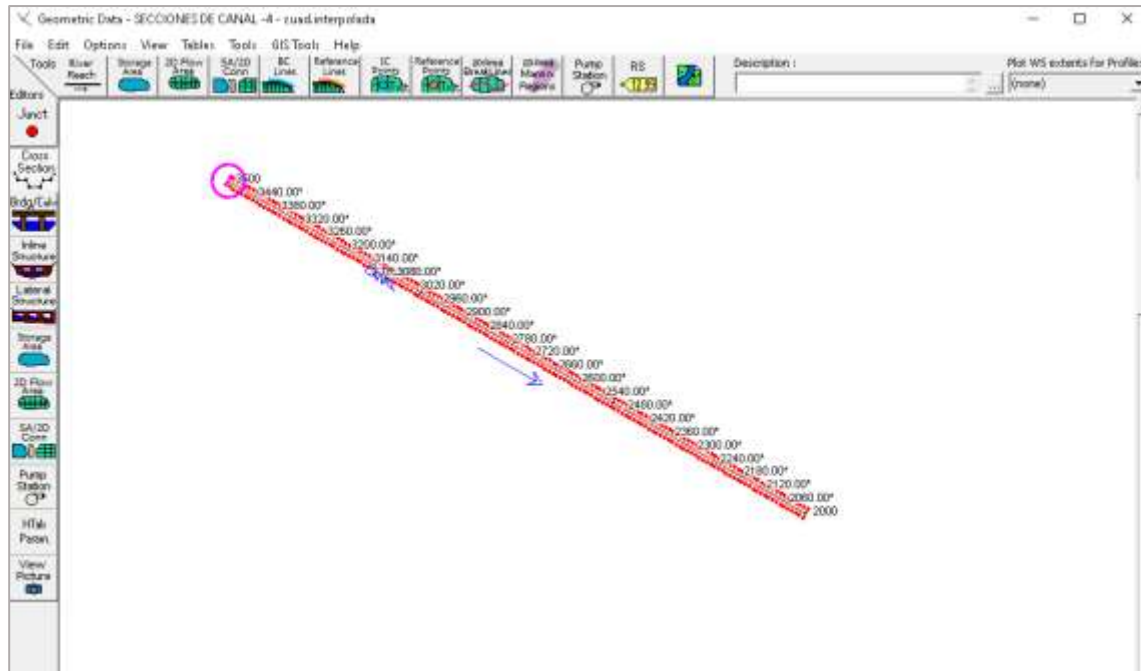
Geometric Data - SECCIONES DE CANAL -4 - cuad.interpolada

File Edit Options View Tables Tools GIS Tools Help

Tools River Reach Storage Area 2D Flow Area SA/2D Conn BC Lines Reference Lines IC Points Reference Points Levee Breaklines 2D Area Mann n Regions Pump Station RS 1.23 Description : Plot WS extents for Profile: (none)

Editors Junct. Cross Section Brdg/Culv Inline Structure Lateral Structure Storage Area 2D Flow Area SA/2D Conn Pump Station HTab Param. View Picture

3500
3440.00*
3380.00*
3320.00*
3260.00*
3200.00*
3140.00*
3080.00*
3020.00*
2960.00*
2900.00*
2840.00*
2780.00*
2720.00*
2660.00*
2600.00*
2540.00*
2480.00*
2420.00*
2360.00*
2300.00*
2240.00*
2180.00*
2120.00*
2060.00*
2000